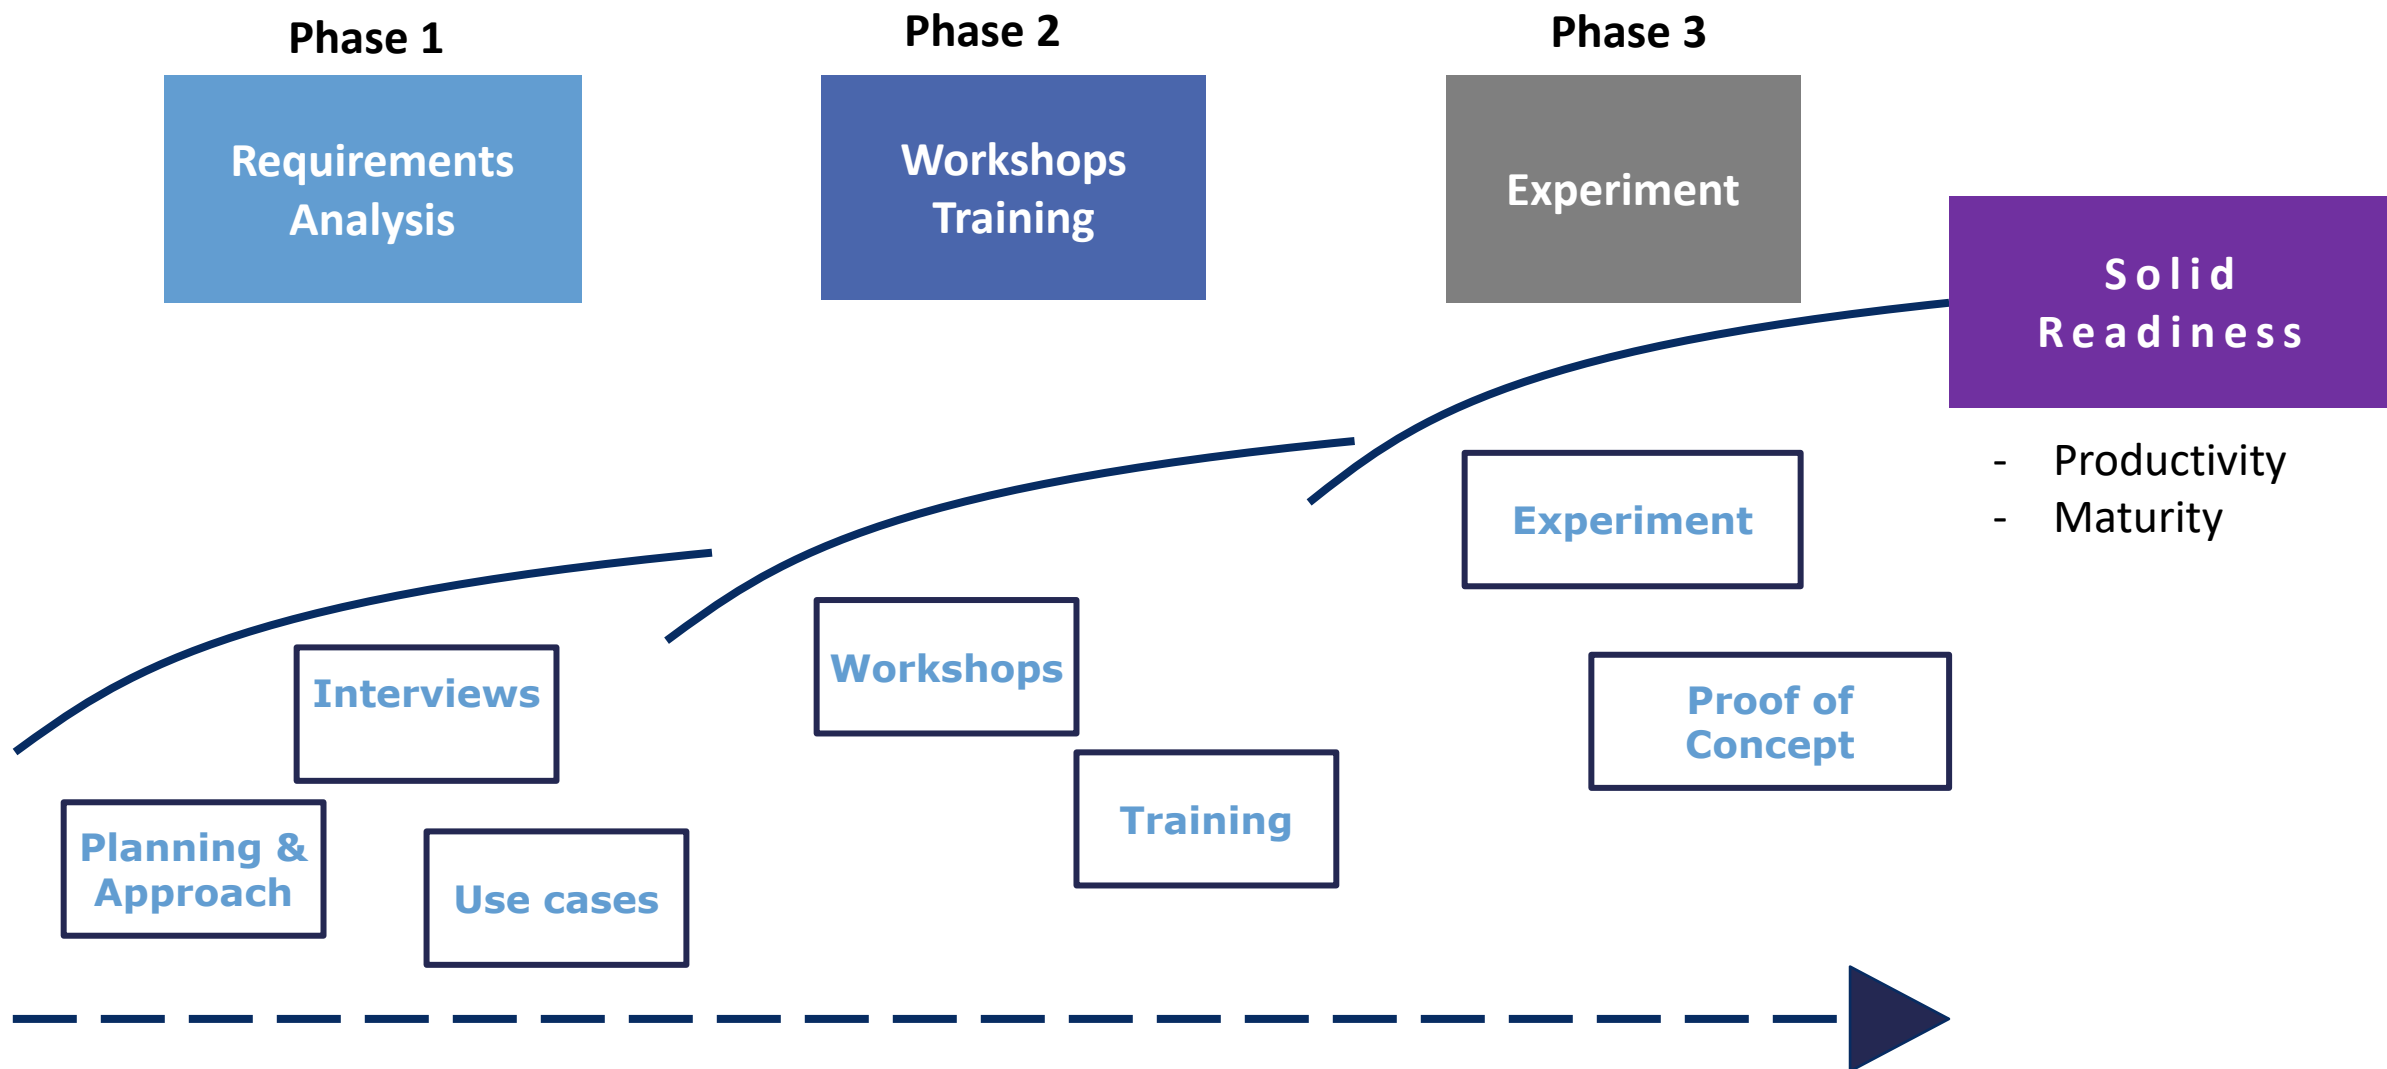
Phase 1

Requirements Analysis

Phase 2

Workshops Training

Phase 3

Experiment

Solid Readiness

- Productivity
- Maturity

Interviews

Planning & Approach

Use cases

Workshops

Training

Experiment

Proof of Concept